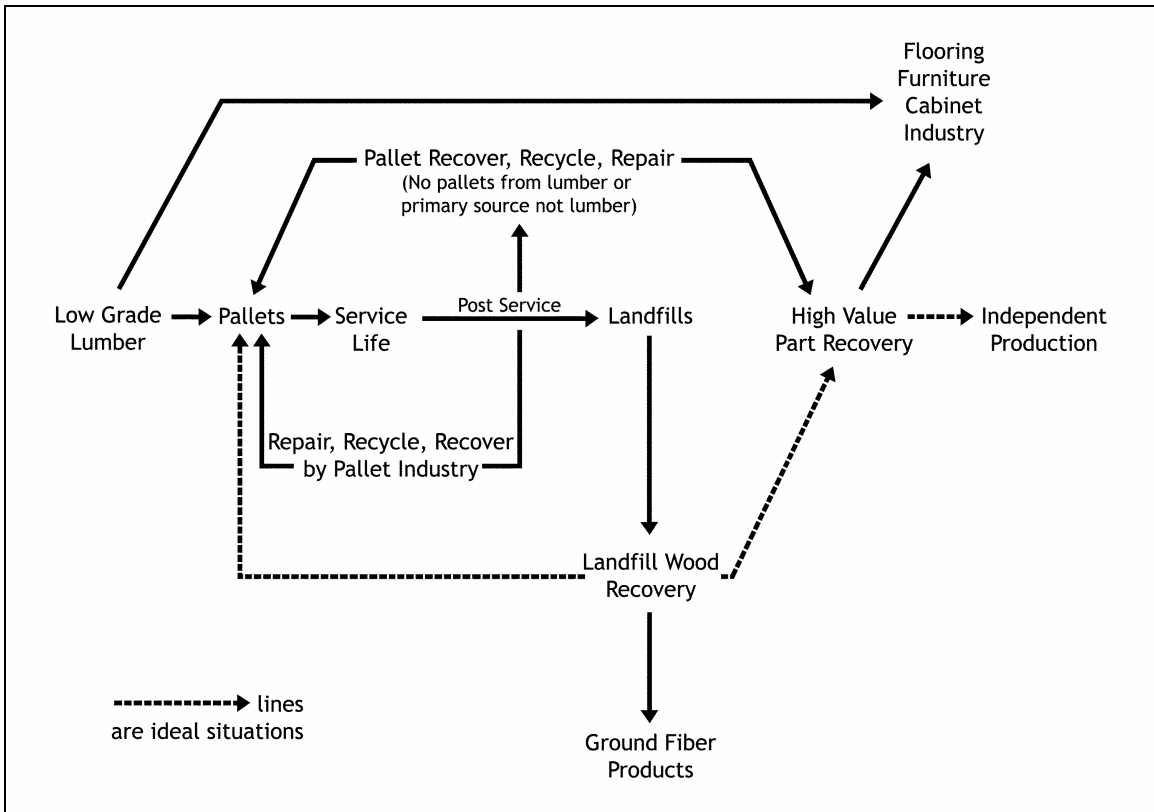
Flooring
Furniture
Cabinet
Industry

Pallet Recover, Recycle, Repair
(No pallets from lumber or primary source not lumber)

Low Grade Lumber

Pallets

Service Life

Post Service

Landfills

High Value Part Recovery

Independent Production

Repair, Recycle, Recover by Pallet Industry

Landfill Wood Recovery

lines are ideal situations

Ground Fiber Products